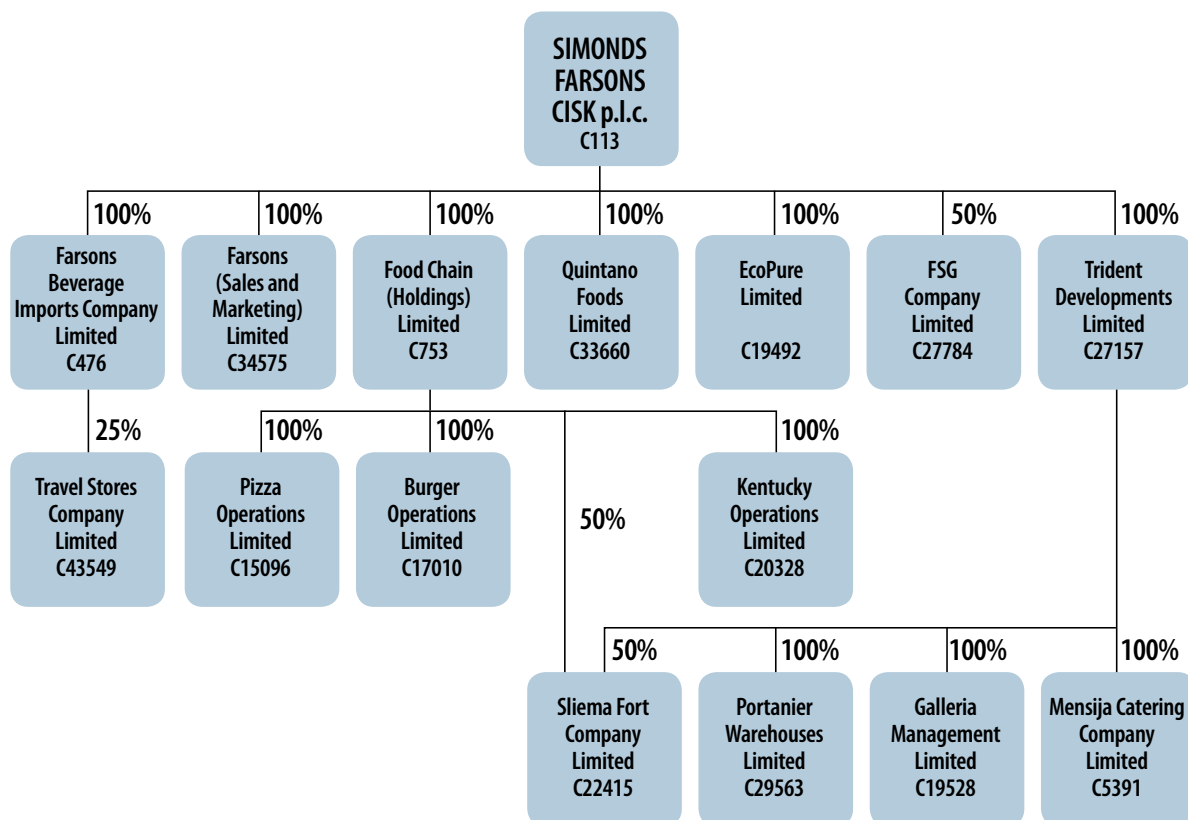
SIMONDS FARSONS CISK p.l.c.
C113

100%
Farsons Beverage Imports Company Limited
C476

100%
Farsons (Sales and Marketing) Limited
C34575

100%
Food Chain (Holdings) Limited
C753

100%
Quintano Foods Limited
C33660

100%
EcoPure Limited
C19492

50%
FSG Company Limited
C27784

100%
Trident Developments Limited
C27157

25%
Travel Stores Company Limited
C43549

100%
Pizza Operations Limited
C15096

100%
Burger Operations Limited
C17010

50%

100%
Kentucky Operations Limited
C20328

50%
Sliema Fort Company Limited
C22415

100%
Portanier Warehouses Limited
C29563

100%
Galleria Management Limited
C19528

100%
Mensija Catering Company Limited
C5391